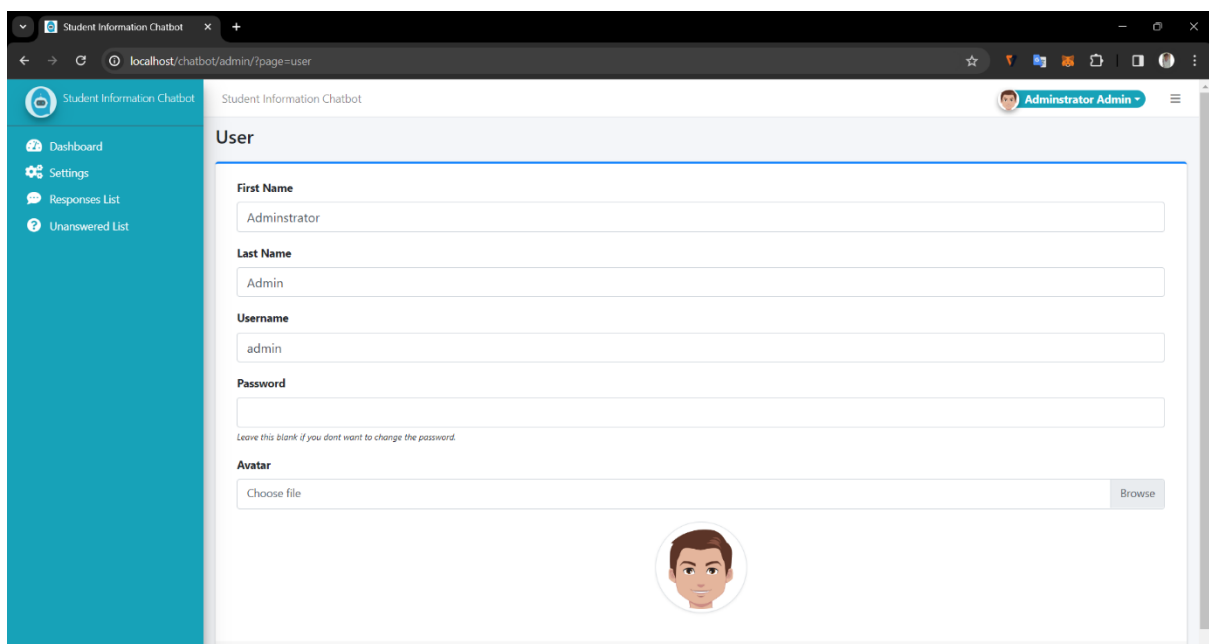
Student Information Chatbot

localhost/chatbot/admin/?page=user

Student Information Chatbot

Student Information Chatbot

Adminstrator Admin

Dashboard
Settings
Responses List
Unanswered List

User

First Name
Adminstrator

Last Name
Admin

Username
admin

Password

Leave this blank if you dont want to change the password.

Avatar
Choose file
Browse